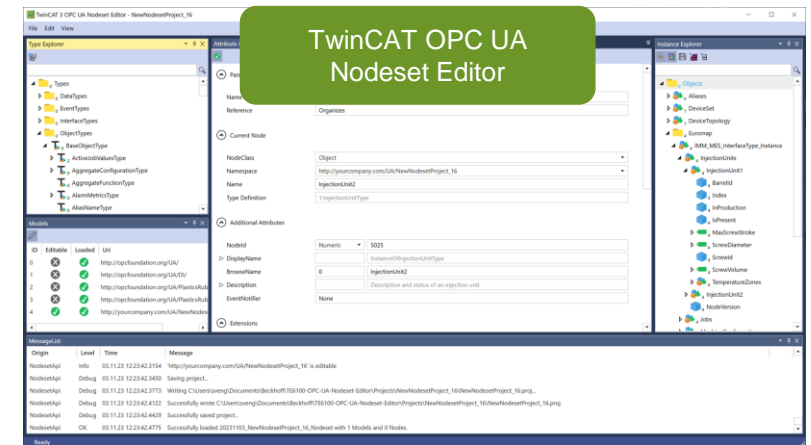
TwinCAT 3 OPC UA Nodeset Editor - NewNodesetProject_16

File Edit View

TwinCAT OPC UA Nodeset Editor

Type Explorer

Types
DataTypes
EventTypes
InterfaceTypes
ObjectTypes
BaseObjectType
ActiveJobValuesType
AggregateConfigurationType
AggregateFunctionType
AlarmMetricsType
AliasNameType

Models

| ID | Editable | Loaded | Uri |
|---|---|---|---|
| 0 | | | http://opcfoundation.org/UA/ |
| 1 | | | http://opcfoundation.org/UA/DI/ |
| 2 | | | http://opcfoundation.org/UA/PlasticsRub |
| 3 | | | http://opcfoundation.org/UA/PlasticsRub |
| 4 | | | http://yourcompany.com/UA/NewNodes |

Attribute

Name
Reference Organizes

Current Node

NodeClass Object
Namespace http://yourcompany.com/UA/NewNodeset_16
Name InjectionUnit2
Type Definition 1:InjectionUnitType

Additional Attributes

NodeId Numeric 5025
DisplayName InstanceOfInjectionUnitType
BrowseName 0 InjectionUnit2
Description Description and status of an injection unit
EventNotifier None

Extensions

Instance Explorer

Objects
Aliases
DeviceSet
DeviceTopology
Euromap
IMM_MES_InterfaceType_Instance
InjectionUnits
InjectionUnit1
BarrelId
Index
InProduction
IsPresent
MaxScrewStroke
ScrewDiameter
ScrewId
ScrewVolume
TemperatureZones
InjectionUnit2
NodeVersion
Jobs

MessageList

| Origin | Level | Time | Message |
|---|---|---|---|
| NodesetApi | Info | 03.11.23 12:23:42.3154 | 'http://yourcompany.com/UA/NewNodeset_16' is editable |
| NodesetApi | Debug | 03.11.23 12:23:42.3450 | Saving project... |
| NodesetApi | Debug | 03.11.23 12:23:42.3773 | Writing C:\Users\sveng\Documents\Beckhoff\TE6100-OPC-UA-Nodeset-Editor\Projects\NewNodesetProject_16\NewNodesetProject_16.proj... |
| NodesetApi | Debug | 03.11.23 12:23:42.4122 | Successfully wrote C:\Users\sveng\Documents\Beckhoff\TE6100-OPC-UA-Nodeset-Editor\Projects\NewNodesetProject_16\NewNodesetProject_16.proj. |
| NodesetApi | Debug | 03.11.23 12:23:42.4429 | Successfully saved project... |
| NodesetApi | OK | 03.11.23 12:23:42.4775 | Successfully loaded 20231103_NewNodesetProject_16_Nodeset with 1 Models and 0 Nodes. |

Ready